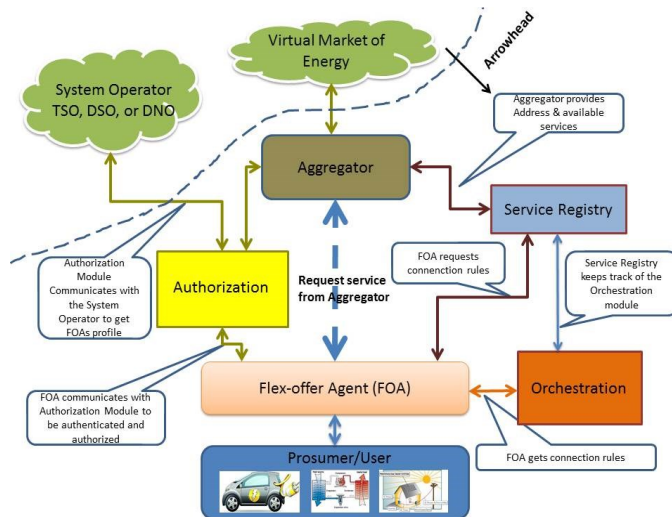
Virtual Market of Energy

Arrowhead

System Operator TSO, DSO, or DNO

Aggregator provides Address & available services

Aggregator

Service Registry

Authorization Module Communicates with the System Operator to get FOAs profile

Authorization

Request service from Aggregator

FOA requests connection rules

Service Registry keeps track of the Orchestration module

Orchestration

Flex-offer Agent (FOA)

FOA communicates with Authorization Module to be authenticated and authorized

FOA gets connection rules

Prosumer/User